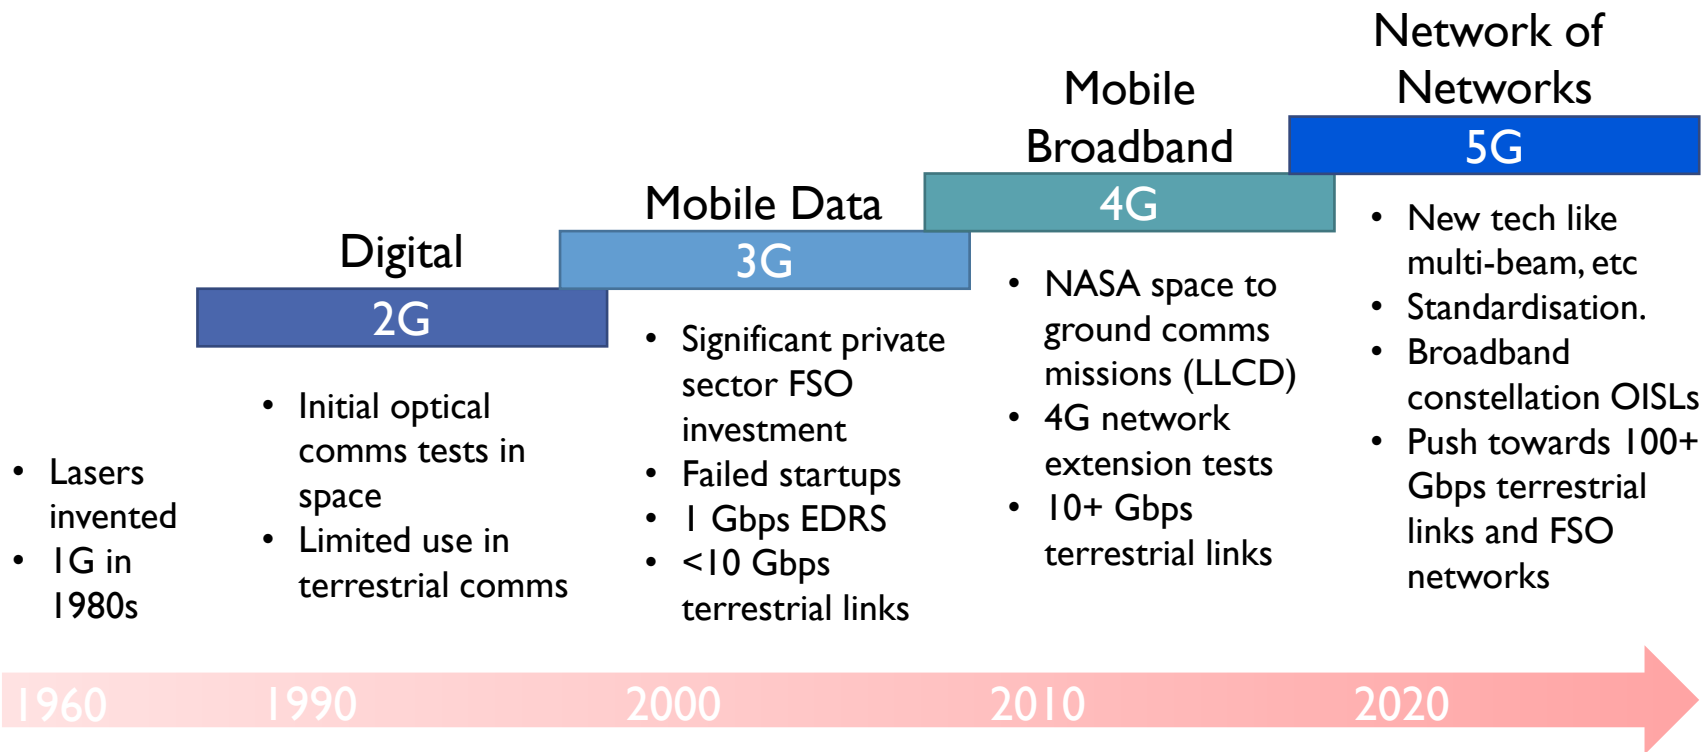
Network of Networks

5G

Mobile Broadband

4G

Mobile Data

3G

Digital

2G

• Lasers invented
• 1G in 1980s

• Initial optical comms tests in space
• Limited use in terrestrial comms

• Significant private sector FSO investment
• Failed startups
• 1 Gbps EDRS
• <10 Gbps terrestrial links

• NASA space to ground comms missions (LLCD)
• 4G network extension tests
• 10+ Gbps terrestrial links

• New tech like multi-beam, etc
• Standardisation.
• Broadband constellation OISLs
• Push towards 100+ Gbps terrestrial links and FSO networks

1960 1990 2000 2010 2020